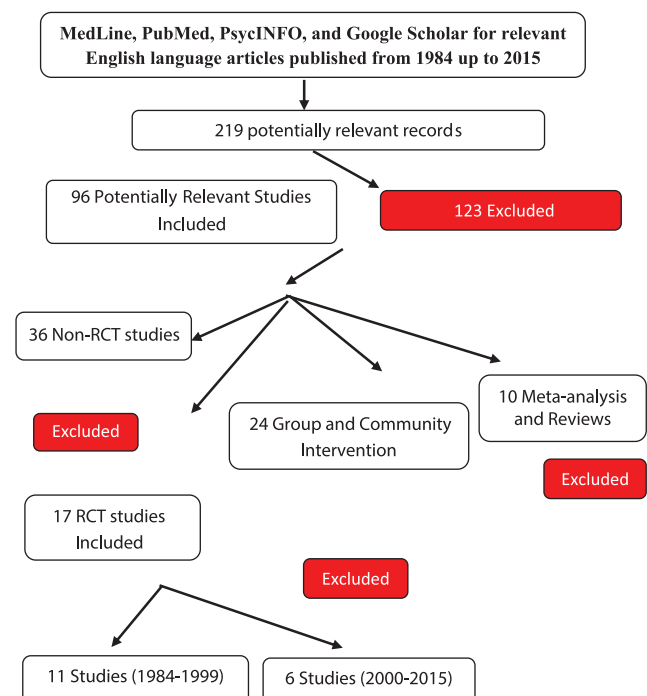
MedLine, PubMed, PsycINFO, and Google Scholar for relevant English language articles published from 1984 up to 2015

219 potentially relevant records

96 Potentially Relevant Studies Included

123 Excluded

36 Non-RCT studies

Excluded

10 Meta-analysis and Reviews

24 Group and Community Intervention

Excluded

17 RCT studies Included

Excluded

11 Studies (1984-1999)

6 Studies (2000-2015)